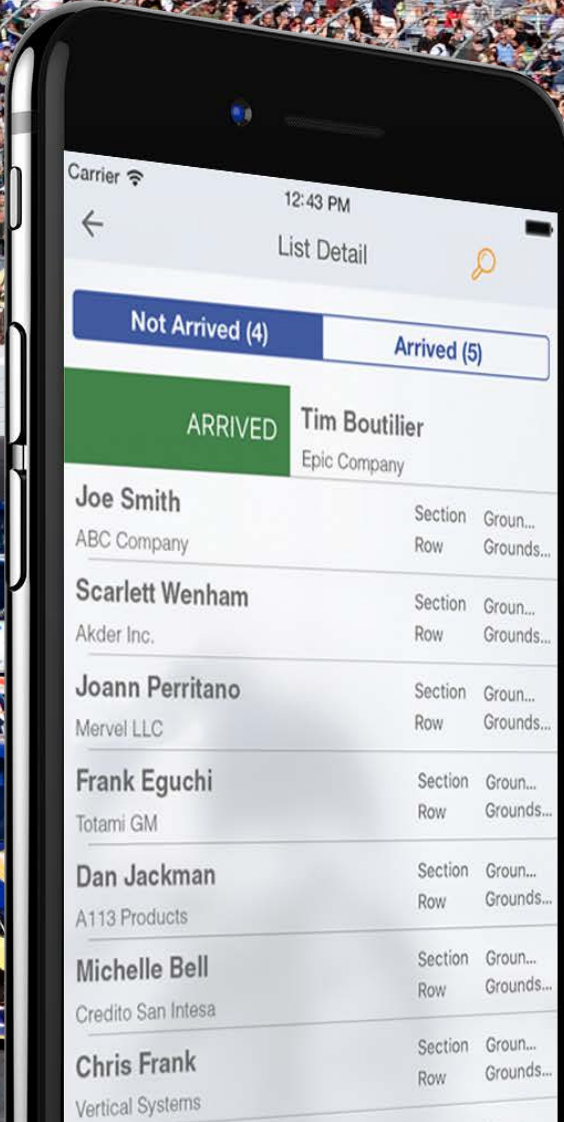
Carrier
12:43 PM
←
List Detail

Not Arrived (4)
Arrived (5)

ARRIVED
Tim Boutilier
Epic Company

Joe Smith
ABC Company
Section Groun...
Row Grounds...

Scarlett Wenham
Akder Inc.
Section Groun...
Row Grounds...

Joann Perritano
Mervel LLC
Section Groun...
Row Grounds...

Frank Eguchi
Totami GM
Section Groun...
Row Grounds...

Dan Jackman
A113 Products
Section Groun...
Row Grounds...

Michelle Bell
Credito San Intesa
Section Groun...
Row Grounds...

Chris Frank
Vertical Systems
Section Groun...
Row Grounds...